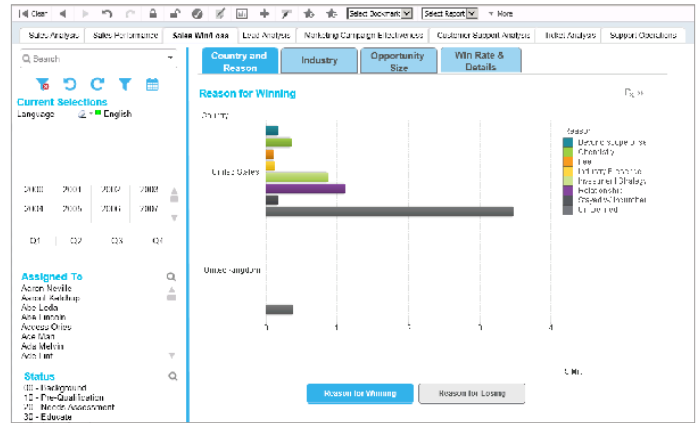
Clear Select Document Select Report More

Sales Analysis | Sales Performance | Sales Win/Loss | Lead Analysis | Marketing Campaign Effectiveness | Customer Support Analysis | Ticket Analysis | Support Operations

Search

Current Selections
Language English

2000 2001 2002 2003
2004 2005 2006 2007

Q1 Q2 Q3 Q4

Assigned To
Aaron Neville
Aaron Balshop
Ace Leda
Ace Lincoln
Access Orlea
Ace Man
Ace Melvin
Ace Lim

Status
00 - Background
10 - Pre-Qualification
20 - Needs Assessment
30 - Educate

Country and Reason | Industry | Opportunity Size | Win Rate & Details

Reason for Winning

Country

United States

United Kingdom

0 1 2 3 4

Reason
Distance to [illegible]
Chemistry
Fee
Delivery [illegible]
Investment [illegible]
Relationship
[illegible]
Undefined

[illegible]

Reason for Winning | Reason for Losing